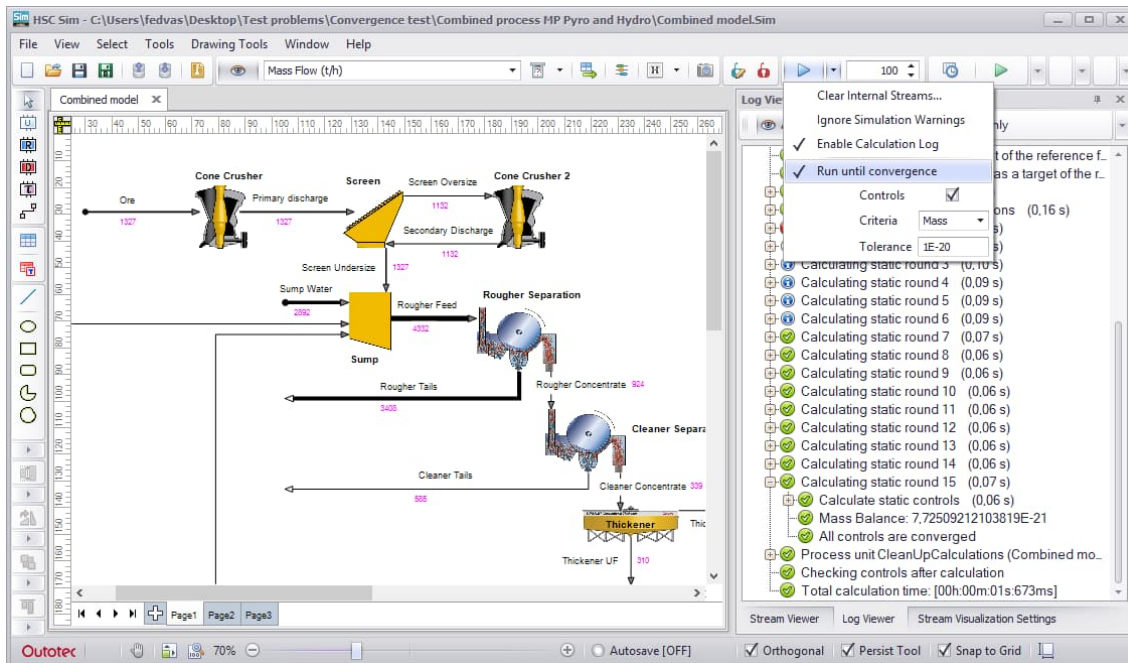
HSC Sim - C:\Users\fedvas\Desktop\Test problems\Convergence test\Combined process MP Pyro and Hydro\Combined model.Sim

File View Select Tools Drawing Tools Window Help

Mass Flow (t/h)

100

Combined model ×

Log View

Clear Internal Streams...
Ignore Simulation Warnings
✓ Enable Calculation Log
✓ Run until convergence
Controls
Criteria Mass
Tolerance 1E-20

Ore 1327
Cone Crusher
Primary discharge 1327
Screen
Screen Oversize 1132
Cone Crusher 2
Secondary Discharge 1132
Screen Undersize 1327
Sump Water 2892
Rougher Feed 4332
Rougher Separation
Sump
Rougher Tails 3408
Rougher Concentrate 924
Cleaner Separa
Cleaner Tails 586
Cleaner Concentrate 339
Thickener
Thic
Thickener UF 310

t of the reference f...
as a target of the r...
nly
ons (0,16 s)
s)
s)
Calculating static round 3 (0,10 s)
Calculating static round 4 (0,09 s)
Calculating static round 5 (0,09 s)
Calculating static round 6 (0,09 s)
Calculating static round 7 (0,07 s)
Calculating static round 8 (0,06 s)
Calculating static round 9 (0,06 s)
Calculating static round 10 (0,06 s)
Calculating static round 11 (0,06 s)
Calculating static round 12 (0,06 s)
Calculating static round 13 (0,06 s)
Calculating static round 14 (0,06 s)
Calculating static round 15 (0,07 s)
Calculate static controls (0,06 s)
Mass Balance: 7,72509212103819E-21
All controls are converged
Process unit CleanUpCalculations (Combined mo...
Checking controls after calculation
Total calculation time: [00h:00m:01s:673ms]

Page1 Page2 Page3

Stream Viewer Log Viewer Stream Visualization Settings

Outotec 70% Autosave [OFF] Orthogonal Persist Tool Snap to Grid